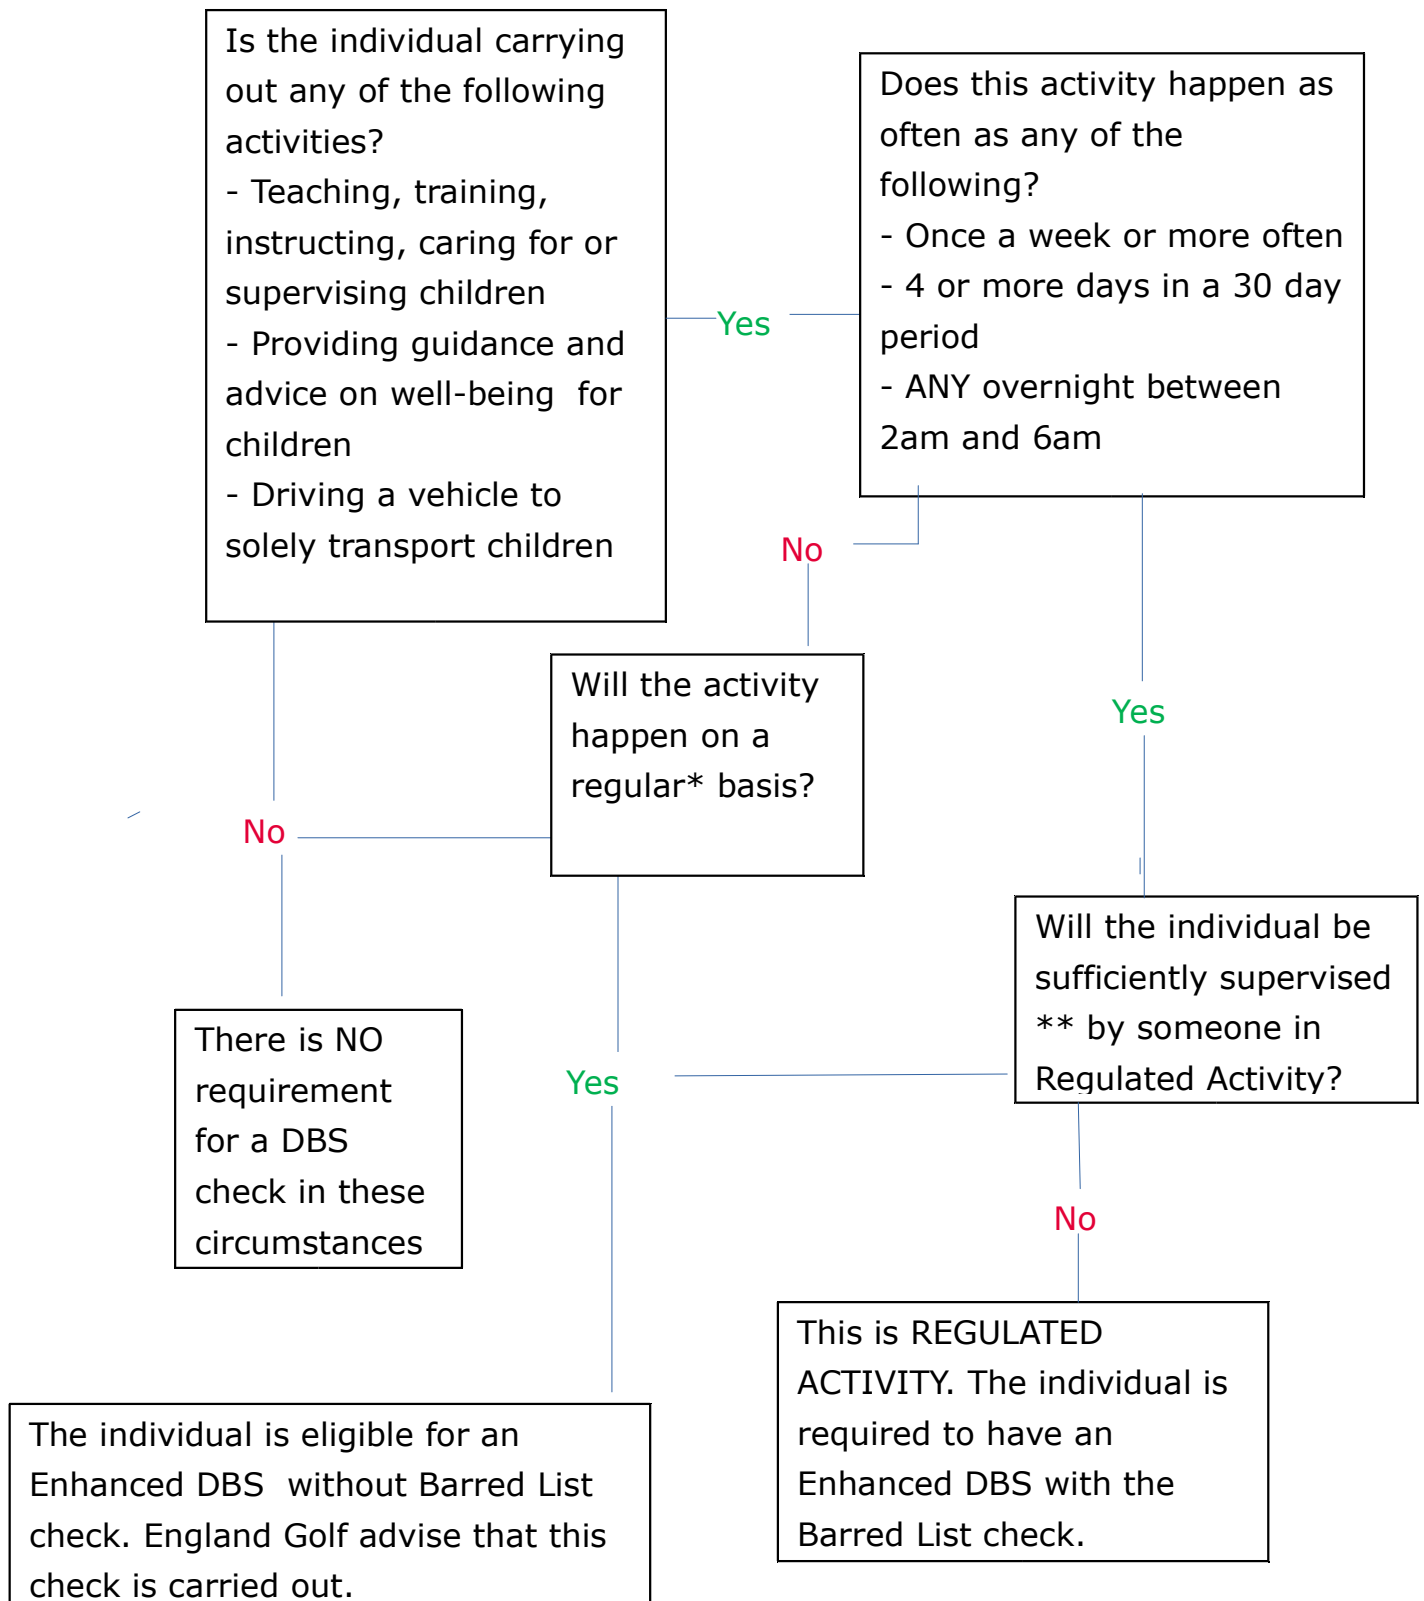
Is the individual carrying out any of the following activities?
- Teaching, training, instructing, caring for or supervising children
- Providing guidance and advice on well-being for children
- Driving a vehicle to solely transport children

Yes

Does this activity happen as often as any of the following?
- Once a week or more often
- 4 or more days in a 30 day period
- ANY overnight between 2am and 6am

No

Yes

Will the activity happen on a regular* basis?

No

Will the individual be sufficiently supervised ** by someone in Regulated Activity?

There is NO requirement for a DBS check in these circumstances

Yes

No

This is REGULATED ACTIVITY. The individual is required to have an Enhanced DBS with the Barred List check.

The individual is eligible for an Enhanced DBS without Barred List check. England Golf advise that this check is carried out.